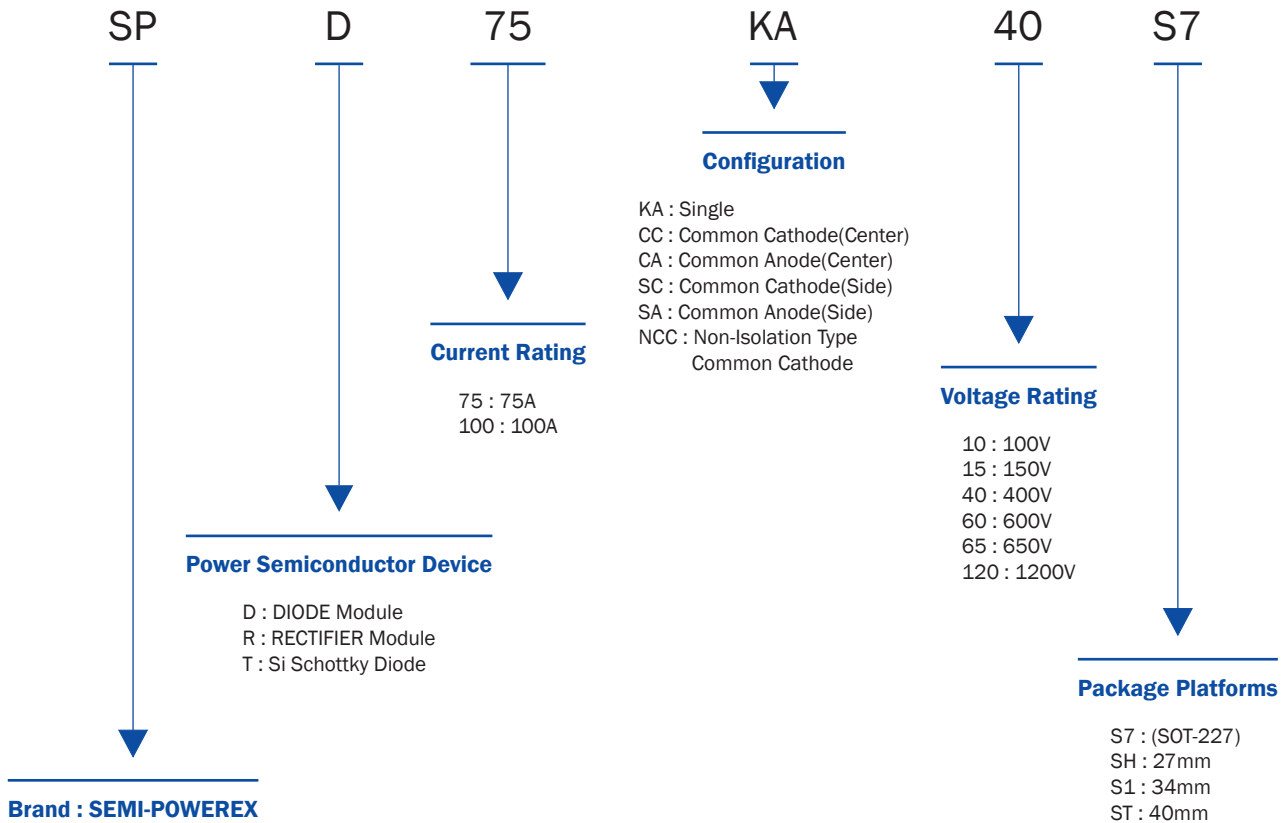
SP D 75 KA 40 S7

Configuration

KA : Single
CC : Common Cathode(Center)
CA : Common Anode(Center)
SC : Common Cathode(Side)
SA : Common Anode(Side)
NCC : Non-Isolation Type Common Cathode

Current Rating

75 : 75A
100 : 100A

Voltage Rating

10 : 100V
15 : 150V
40 : 400V
60 : 600V
65 : 650V
120 : 1200V

Power Semiconductor Device

D : DIODE Module
R : RECTIFIER Module
T : Si Schottky Diode

Package Platforms

S7 : (SOT-227)
SH : 27mm
S1 : 34mm
ST : 40mm

Brand : SEMI-POWEREX